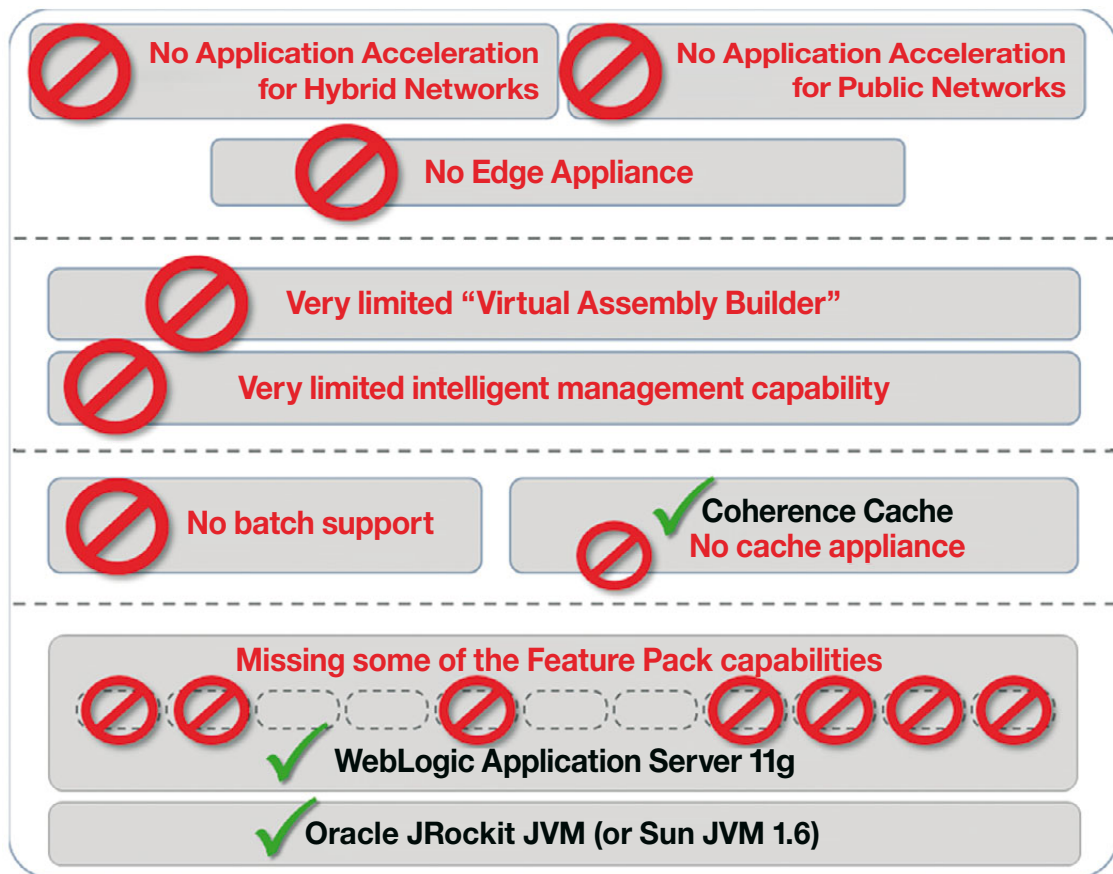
No Application Acceleration for Hybrid Networks

No Application Acceleration for Public Networks

No Edge Appliance

Very limited "Virtual Assembly Builder"

Very limited intelligent management capability

No batch support

Coherence Cache
No cache appliance

Missing some of the Feature Pack capabilities

WebLogic Application Server 11g

Oracle JRockit JVM (or Sun JVM 1.6)